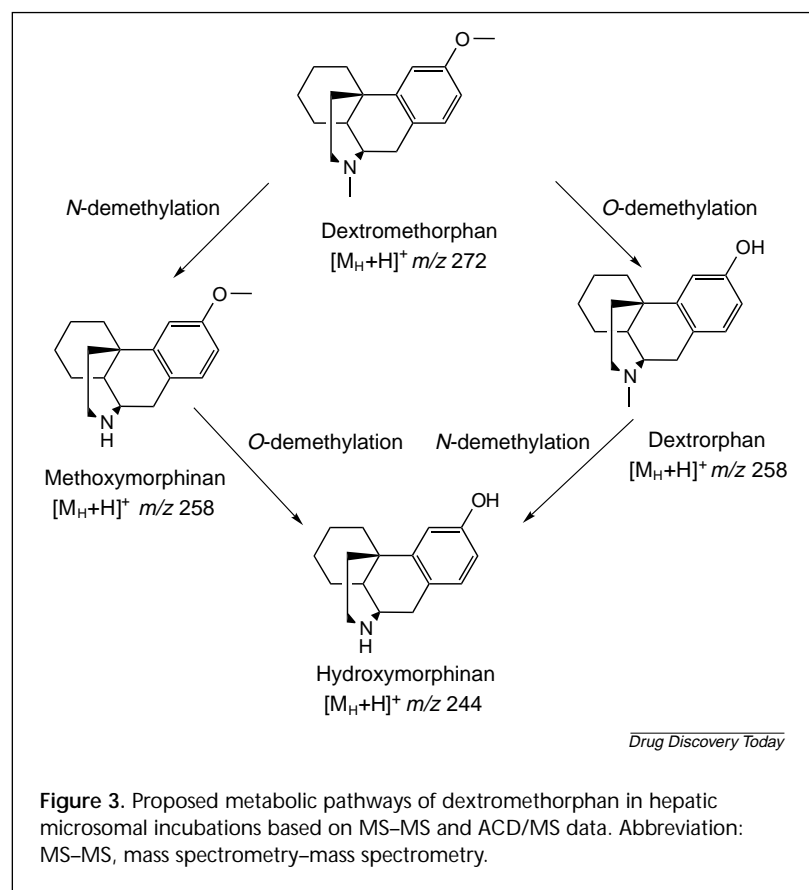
O

N

Dextromethorphan
$[M_H+H]^+$ *m/z* 272

*N*-demethylation

*O*-demethylation

O

NH

Methoxymorphinan
$[M_H+H]^+$ *m/z* 258

OH

N

Dextrorphan
$[M_H+H]^+$ *m/z* 258

*O*-demethylation

*N*-demethylation

OH

NH

Hydroxymorphinan
$[M_H+H]^+$ *m/z* 244

Drug Discovery Today

**Figure 3.** Proposed metabolic pathways of dextromethorphan in hepatic microsomal incubations based on MS–MS and ACD/MS data. Abbreviation: MS–MS, mass spectrometry–mass spectrometry.